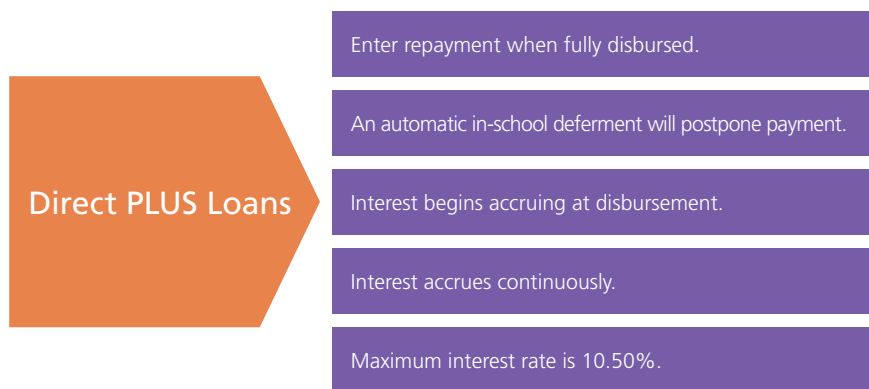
Direct PLUS Loans

Enter repayment when fully disbursed.

An automatic in-school deferment will postpone payment.

Interest begins accruing at disbursement.

Interest accrues continuously.

Maximum interest rate is 10.50%.